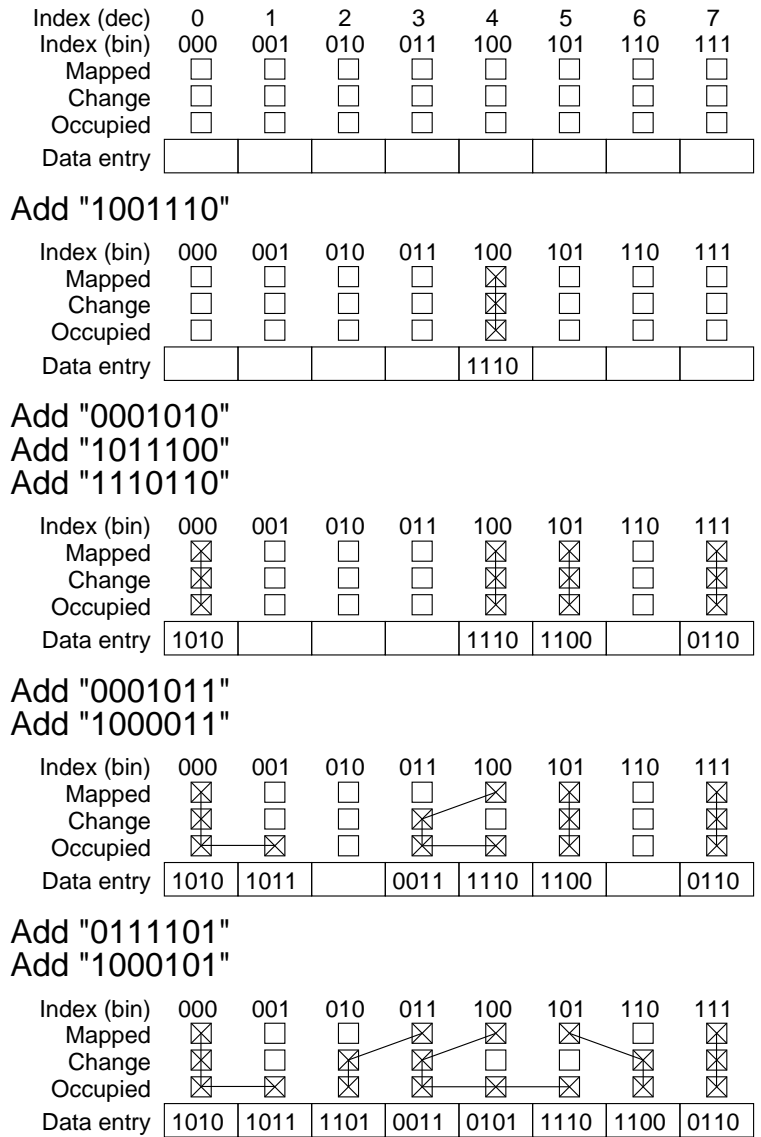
| Index (dec) | 0 | 1 | 2 | 3 | 4 | 5 | 6 | 7 |
|---|---|---|---|---|---|---|---|---|
| Index (bin) | 000 | 001 | 010 | 011 | 100 | 101 | 110 | 111 |
| Mapped | | | | | | | | |
| Change | | | | | | | | |
| Occupied | | | | | | | | |
| Data entry | | | | | | | | |

Add "1001110"

| Index (bin) | 000 | 001 | 010 | 011 | 100 | 101 | 110 | 111 |
|---|---|---|---|---|---|---|---|---|
| Mapped | | | | | | | | |
| Change | | | | | | | | |
| Occupied | | | | | | | | |
| Data entry | | | | | 1110 | | | |

Add "0001010"
Add "1011100"
Add "1110110"

| Index (bin) | 000 | 001 | 010 | 011 | 100 | 101 | 110 | 111 |
|---|---|---|---|---|---|---|---|---|
| Mapped | | | | | | | | |
| Change | | | | | | | | |
| Occupied | | | | | | | | |
| Data entry | 1010 | | | | 1110 | 1100 | | 0110 |

Add "0001011"
Add "1000011"

| Index (bin) | 000 | 001 | 010 | 011 | 100 | 101 | 110 | 111 |
|---|---|---|---|---|---|---|---|---|
| Mapped | | | | | | | | |
| Change | | | | | | | | |
| Occupied | | | | | | | | |
| Data entry | 1010 | 1011 | | 0011 | 1110 | 1100 | | 0110 |

Add "0111101"
Add "1000101"

| Index (bin) | 000 | 001 | 010 | 011 | 100 | 101 | 110 | 111 |
|---|---|---|---|---|---|---|---|---|
| Mapped | | | | | | | | |
| Change | | | | | | | | |
| Occupied | | | | | | | | |
| Data entry | 1010 | 1011 | 1101 | 0011 | 0101 | 1110 | 1100 | 0110 |